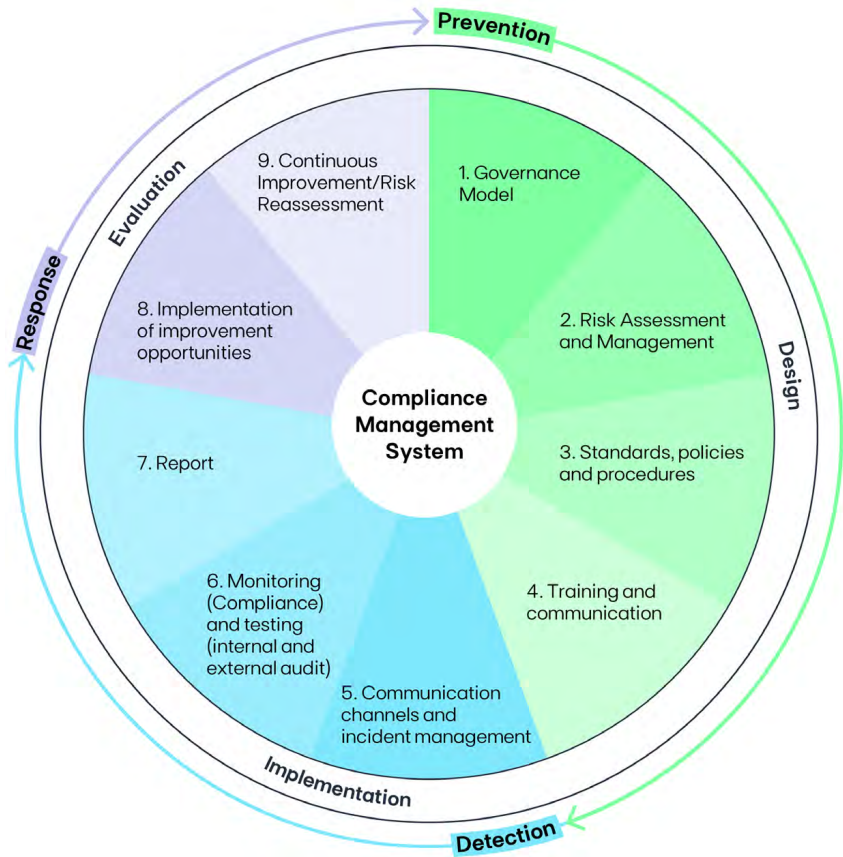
Prevention

Design

Detection

Implementation

Response

Evaluation

Compliance Management System

1. Governance Model

2. Risk Assessment and Management

3. Standards, policies and procedures

4. Training and communication

5. Communication channels and incident management

6. Monitoring (Compliance) and testing (internal and external audit)

7. Report

8. Implementation of improvement opportunities

9. Continuous Improvement/Risk Reassessment